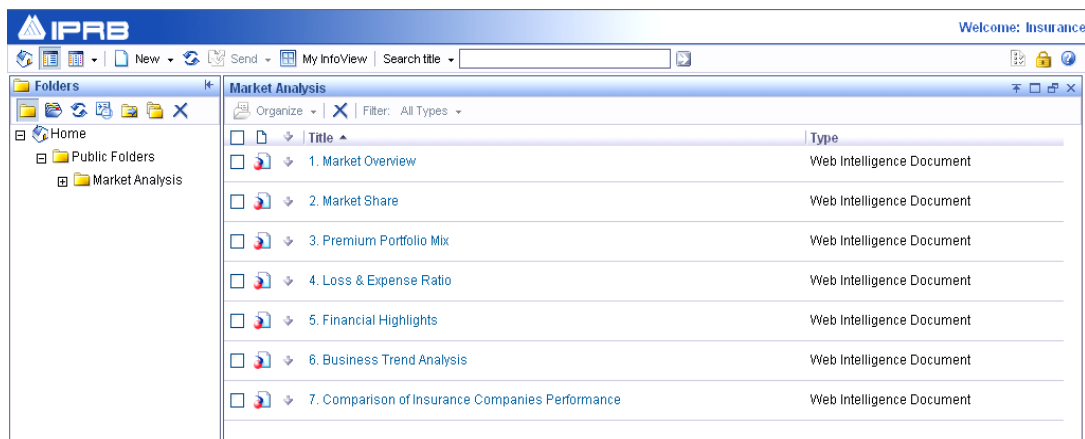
IPRB

Welcome: Insurance

New Send My InfoView Search title

Folders

Home
Public Folders
Market Analysis

Market Analysis

Organize Filter: All Types

| Title | Type |
|---|---|
| 1. Market Overview | Web Intelligence Document |
| 2. Market Share | Web Intelligence Document |
| 3. Premium Portfolio Mix | Web Intelligence Document |
| 4. Loss & Expense Ratio | Web Intelligence Document |
| 5. Financial Highlights | Web Intelligence Document |
| 6. Business Trend Analysis | Web Intelligence Document |
| 7. Comparison of Insurance Companies Performance | Web Intelligence Document |